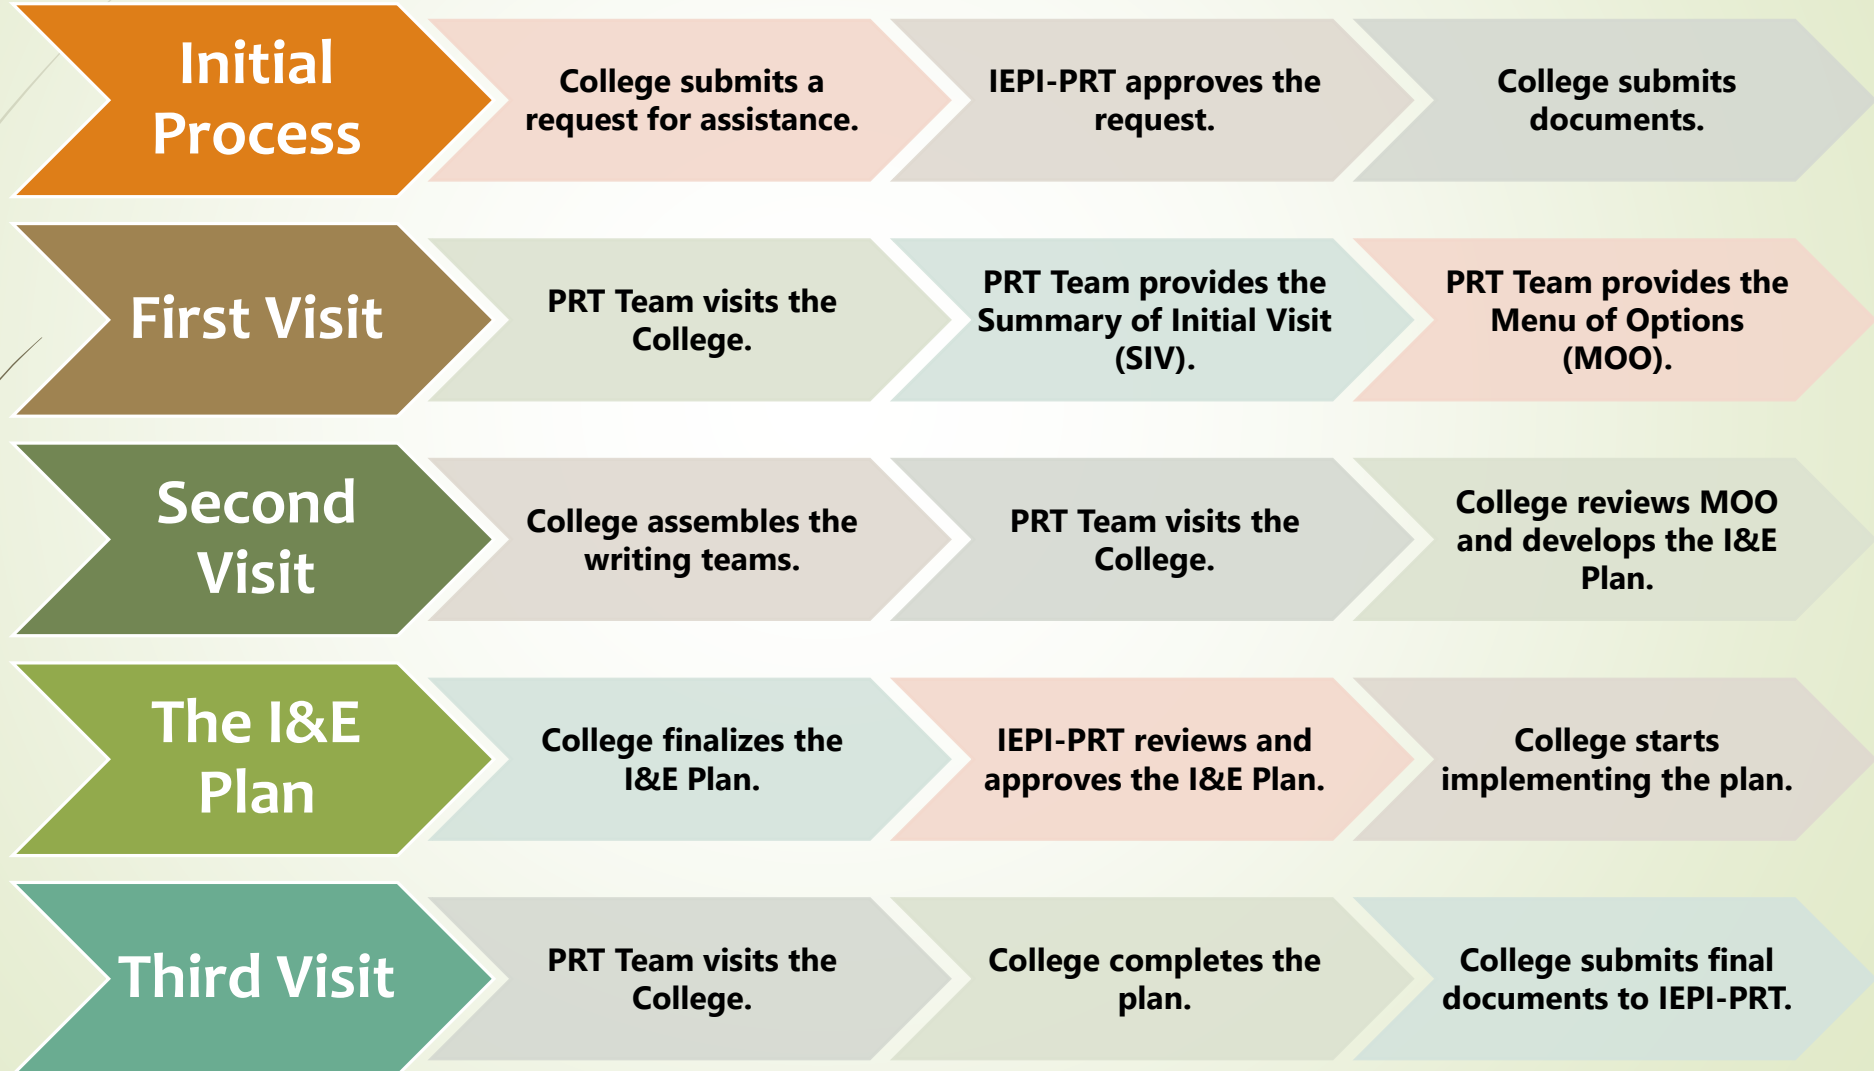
Initial Process

College submits a request for assistance.

IEPI-PRT approves the request.

College submits documents.

First Visit

PRT Team visits the College.

PRT Team provides the Summary of Initial Visit (SIV).

PRT Team provides the Menu of Options (MOO).

Second Visit

College assembles the writing teams.

PRT Team visits the College.

College reviews MOO and develops the I&E Plan.

The I&E Plan

College finalizes the I&E Plan.

IEPI-PRT reviews and approves the I&E Plan.

College starts implementing the plan.

Third Visit

PRT Team visits the College.

College completes the plan.

College submits final documents to IEPI-PRT.